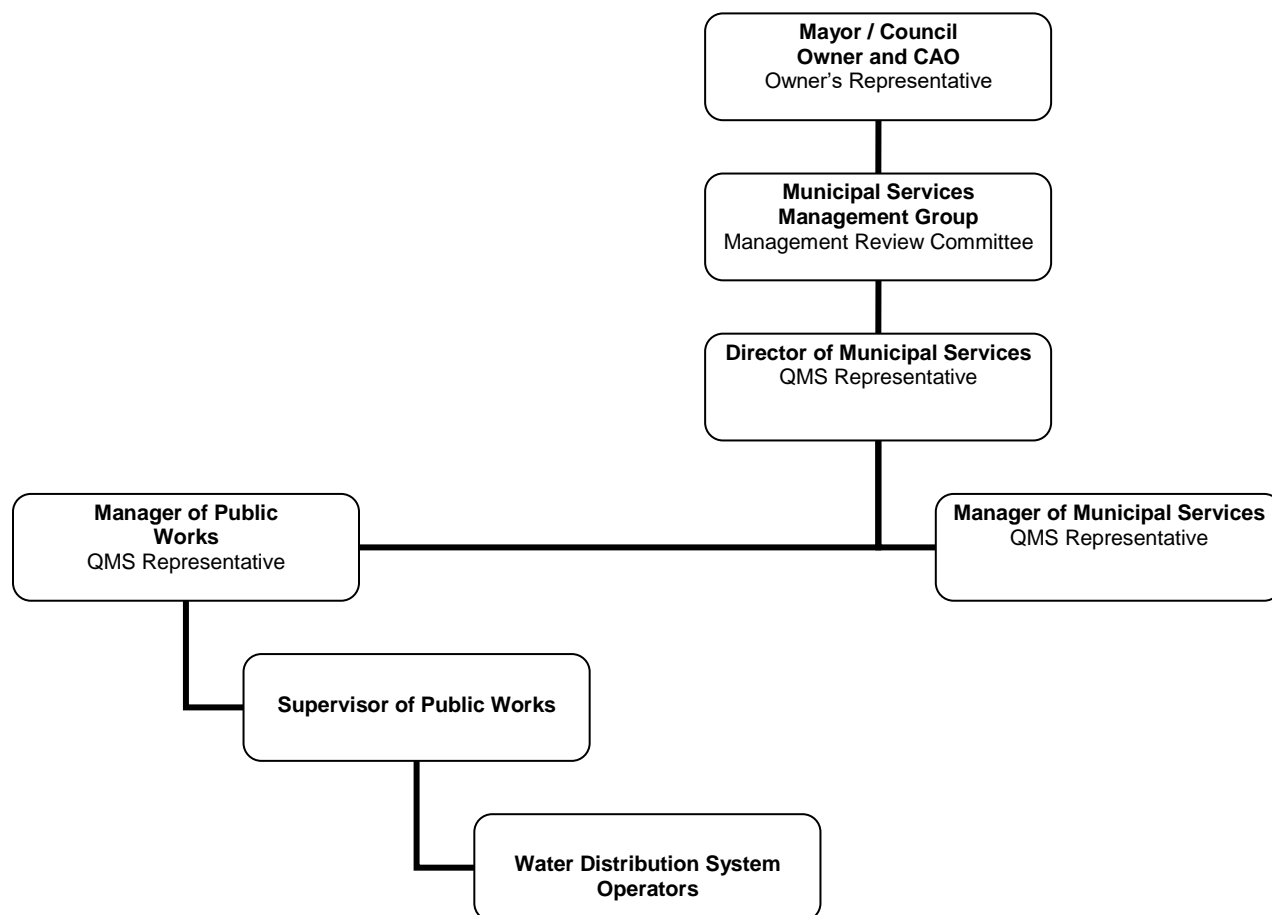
Mayor / Council
Owner and CAO
Owner's Representative

Municipal Services Management Group
Management Review Committee

Director of Municipal Services
QMS Representative

Manager of Public Works
QMS Representative

Manager of Municipal Services
QMS Representative

Supervisor of Public Works

Water Distribution System Operators